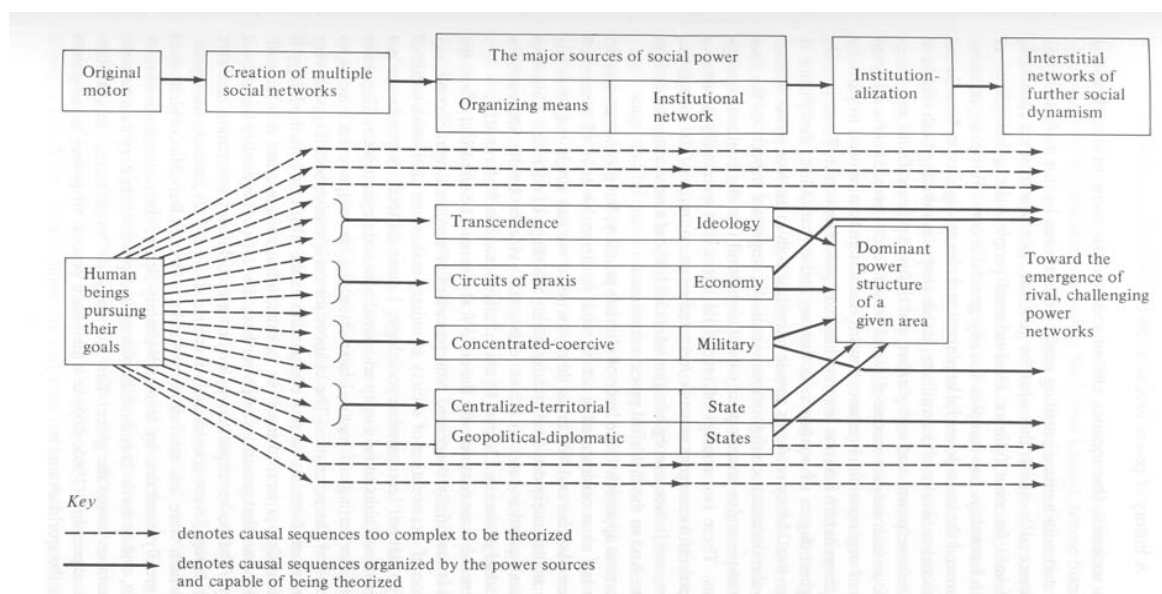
Original motor

Creation of multiple social networks

The major sources of social power

Organizing means

Institutional network

Institutionalization

Interstitial networks of further social dynamism

Human beings pursuing their goals

| Organizing means | Institutional network |
|---|---|
| Transcendence | Ideology |
| Circuits of praxis | Economy |
| Concentrated-coercive | Military |
| Centralized-territorial | State |
| Geopolitical-diplomatic | States |

Dominant power structure of a given area

Toward the emergence of rival, challenging power networks

Key

denotes causal sequences too complex to be theorized

denotes causal sequences organized by the power sources and capable of being theorized